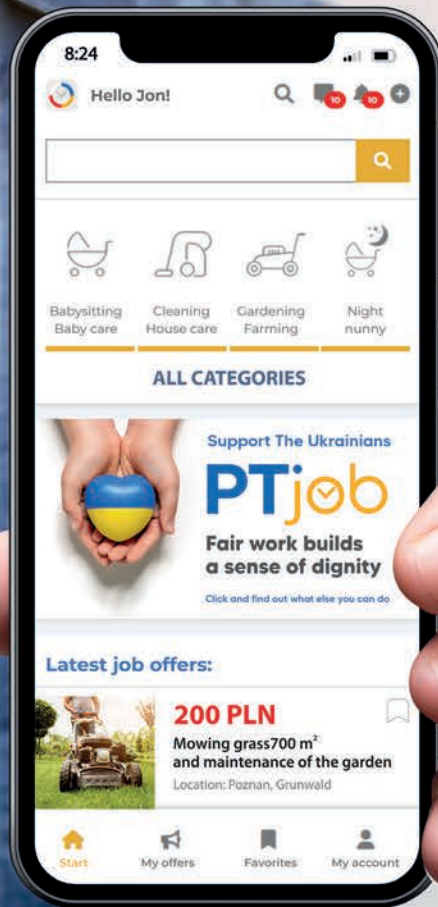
8:24

Hello Jon!

10 10

Babysitting Baby care

Cleaning House care

Gardening Farming

Night nunny

ALL CATEGORIES

Support The Ukrainians

PTjob

Fair work builds a sense of dignity

Click and find out what else you can do

Latest job offers:

200 PLN

Mowing grass700 $m^2$ and maintenance of the garden

Location: Poznan, Grunwald

Start

My offers

Favorites

My account